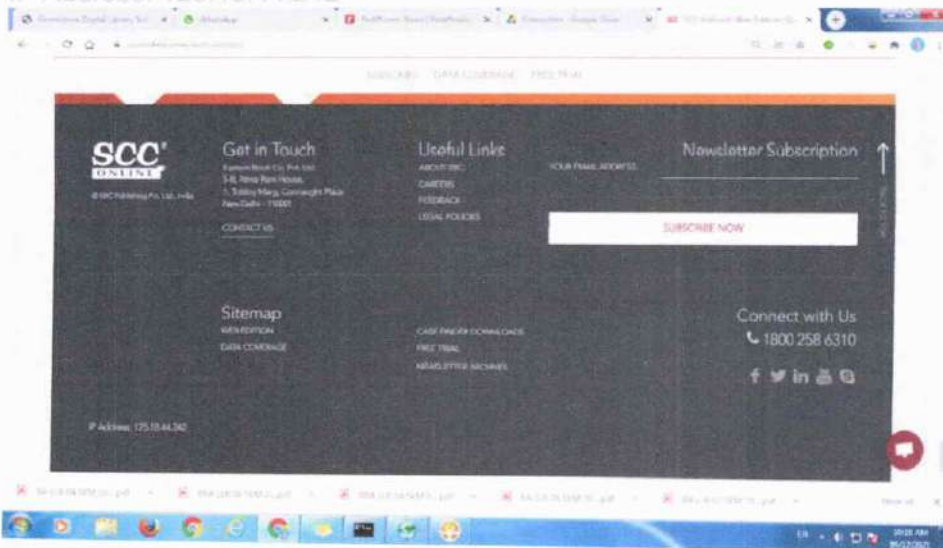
SUBSCRIBE DATA COVERAGE FREE TRIAL

SCC ONLINE

© SCC Publishing Pvt. Ltd., India

Get in Touch

Eastern Book Co. Pvt. Ltd.
5-B, Atma Ram House,
1, Tolstoy Marg, Connaught Place
New Delhi - 110001

CONTACT US

Useful Links

ABOUT EBC
CAREERS
FEEDBACK
LEGAL POLICIES

YOUR EMAIL ADDRESS

Newsletter Subscription

SUBSCRIBE NOW

Sitemap

WEB EDITION
DATA COVERAGE

CASE FINDER DOWNLOADS
FREE TRIAL
NEWSLETTER ARCHIVES

Connect with Us

1800 258 6310

IP Address: 125.18.44.242

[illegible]